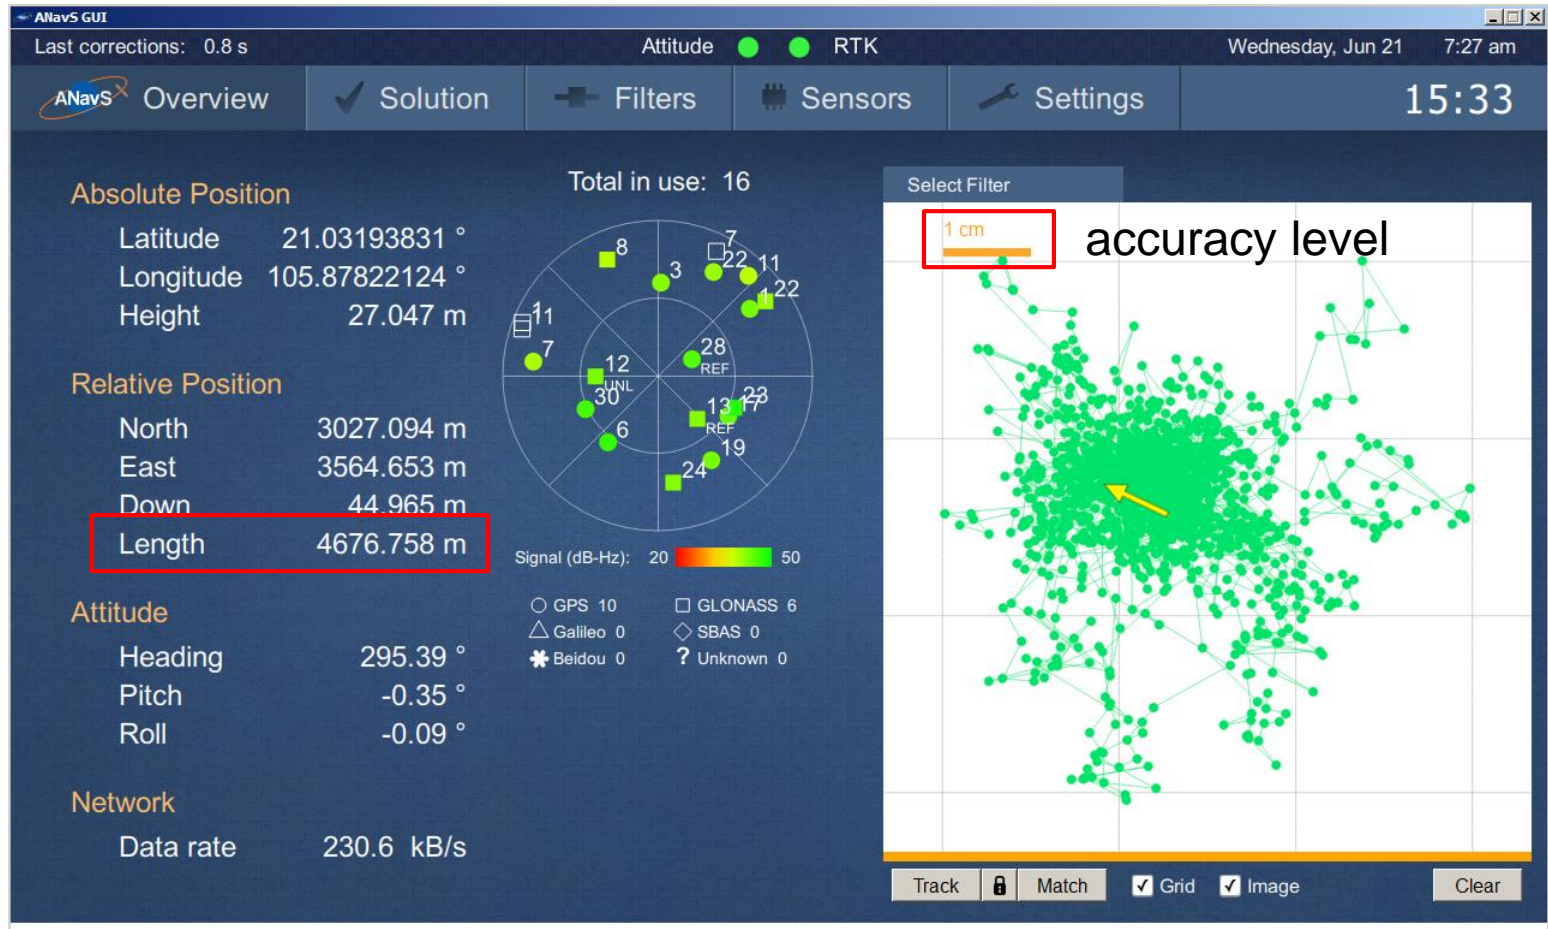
ANavS GUI

Last corrections: 0.8 s    Attitude    RTK    Wednesday, Jun 21    7:27 am

ANavS Overview    Solution    Filters    Sensors    Settings    15:33

Absolute Position
Latitude 21.03193831 °
Longitude 105.87822124 °
Height 27.047 m

Relative Position
North 3027.094 m
East 3564.653 m
Down 44.965 m
Length 4676.758 m

Attitude
Heading 295.39 °
Pitch -0.35 °
Roll -0.09 °

Network
Data rate 230.6 kB/s

Total in use: 16

8 7 3 22 11 22 11 7 28 REF 12 UNL 30 23 13 17 REF 6 19 24

Signal (dB-Hz): 20 50

GPS 10    GLONASS 6
Galileo 0    SBAS 0
Beidou 0    ? Unknown 0

Select Filter

1 cm

accuracy level

Track    Match    Grid    Image    Clear